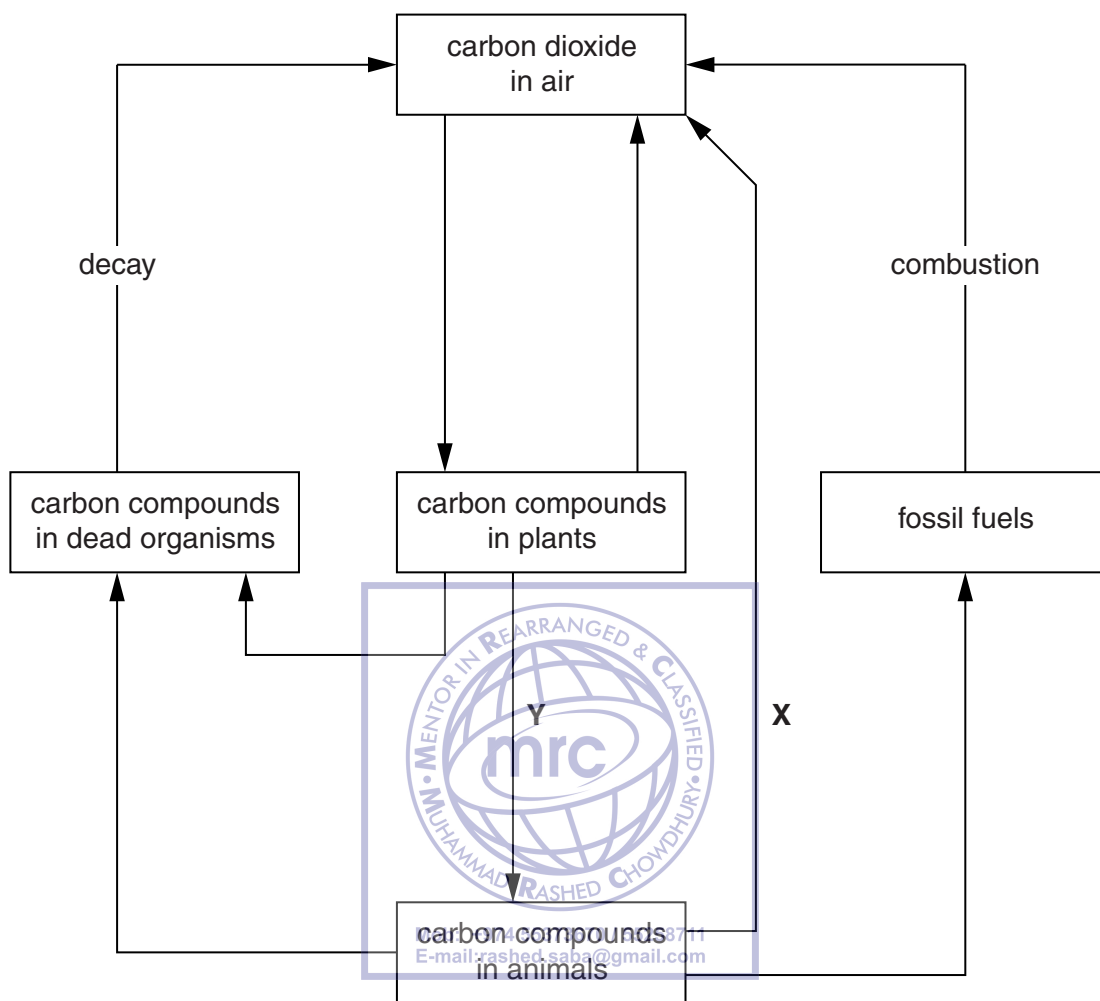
carbon dioxide in air

decay

combustion

carbon compounds in dead organisms

carbon compounds in plants

fossil fuels

MENTOR IN REARRANGED & CLASSIFIED
mrc
MUHAMMAD RASHED CHOWDHURY

Y

X

carbon compounds in animals

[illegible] 87 11
E-mail:rashed.saba@gmail.com